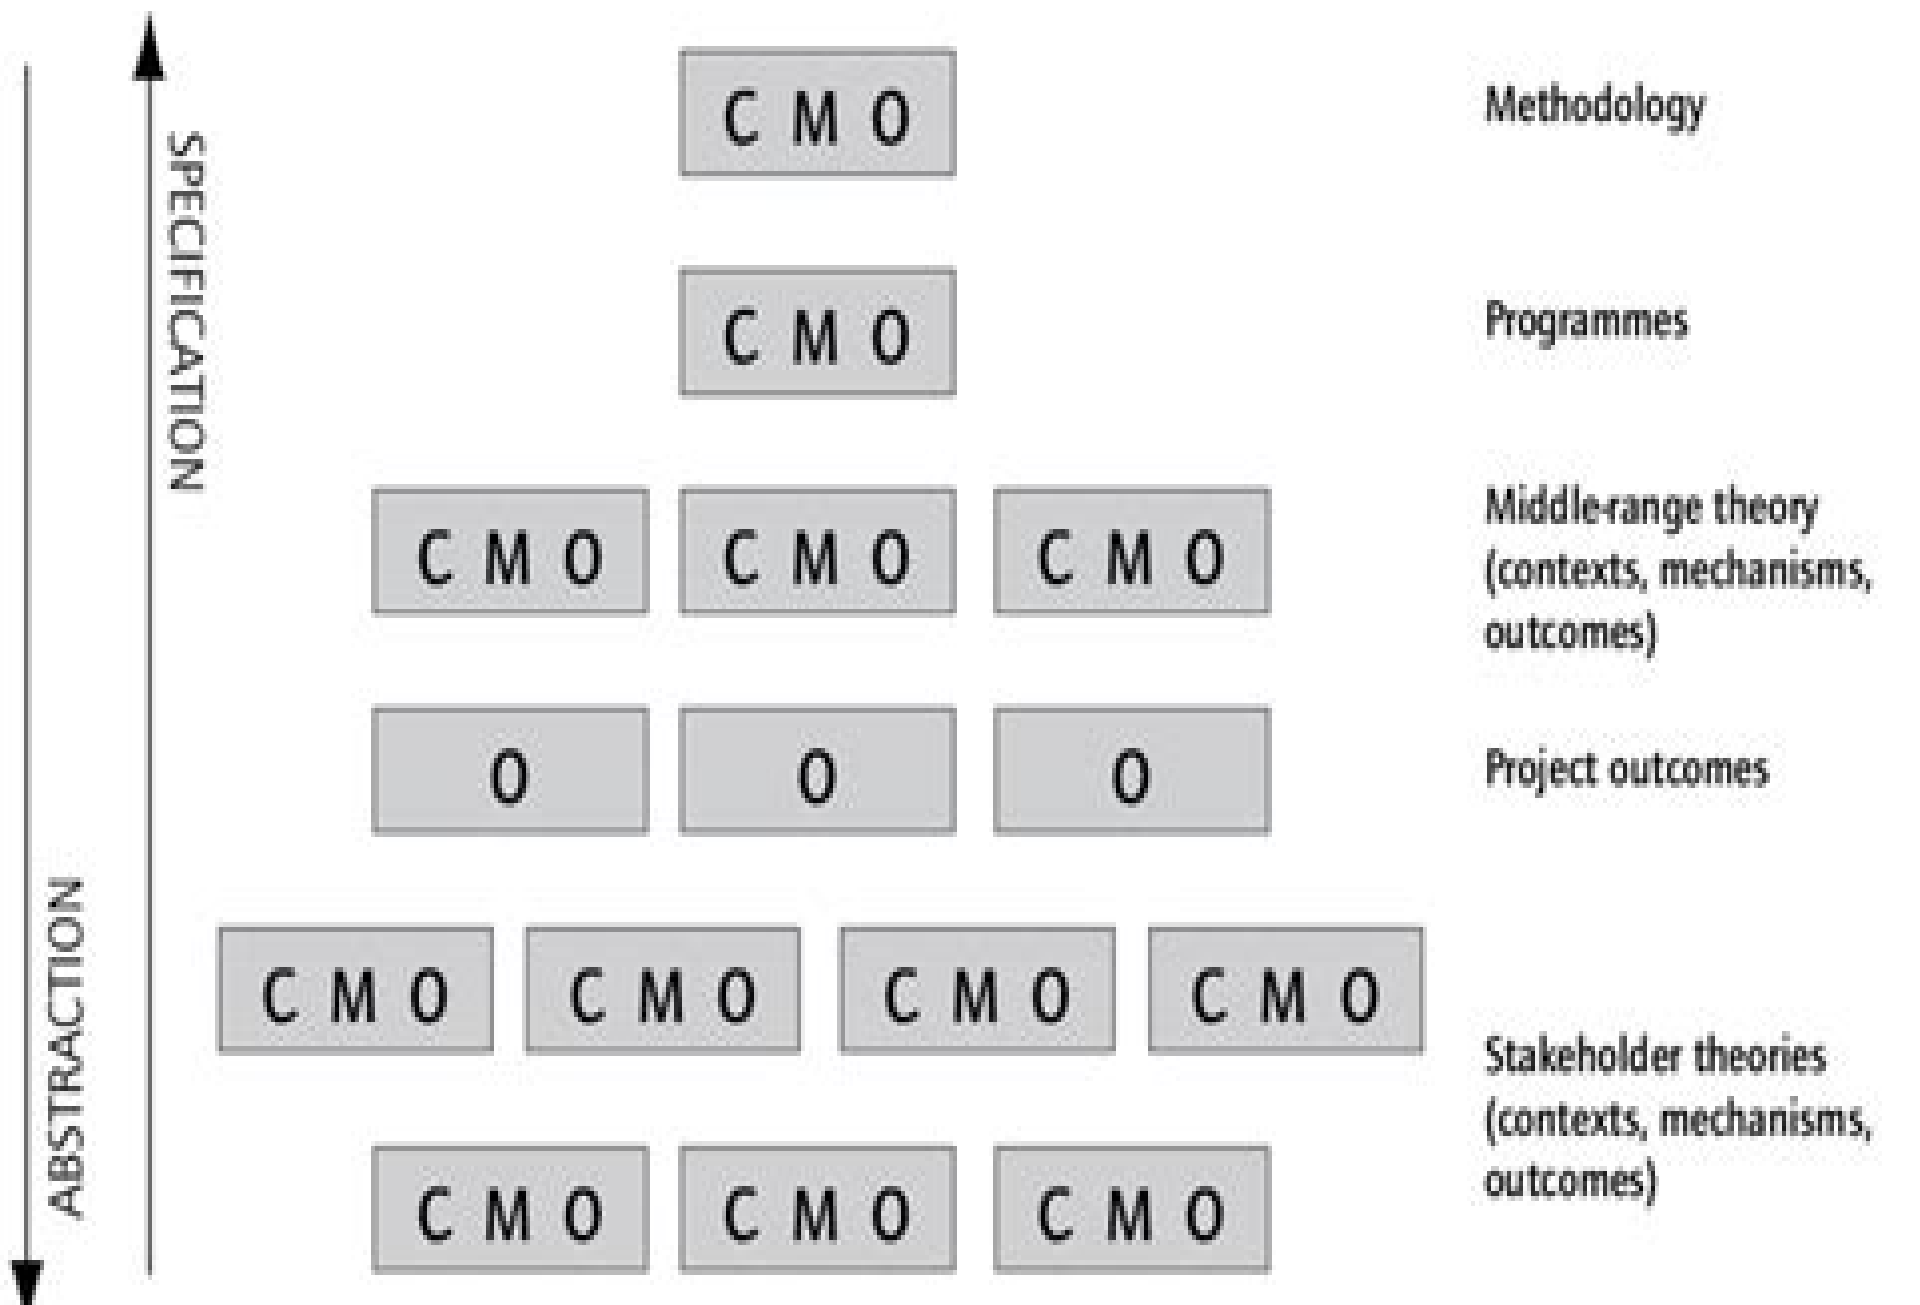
SPECIFICATION

ABSTRACTION

C M O

Methodology

C M O

Programmes

C M O

C M O

C M O

Middle-range theory (contexts, mechanisms, outcomes)

O

O

O

Project outcomes

C M O

C M O

C M O

C M O

Stakeholder theories (contexts, mechanisms, outcomes)

C M O

C M O

C M O